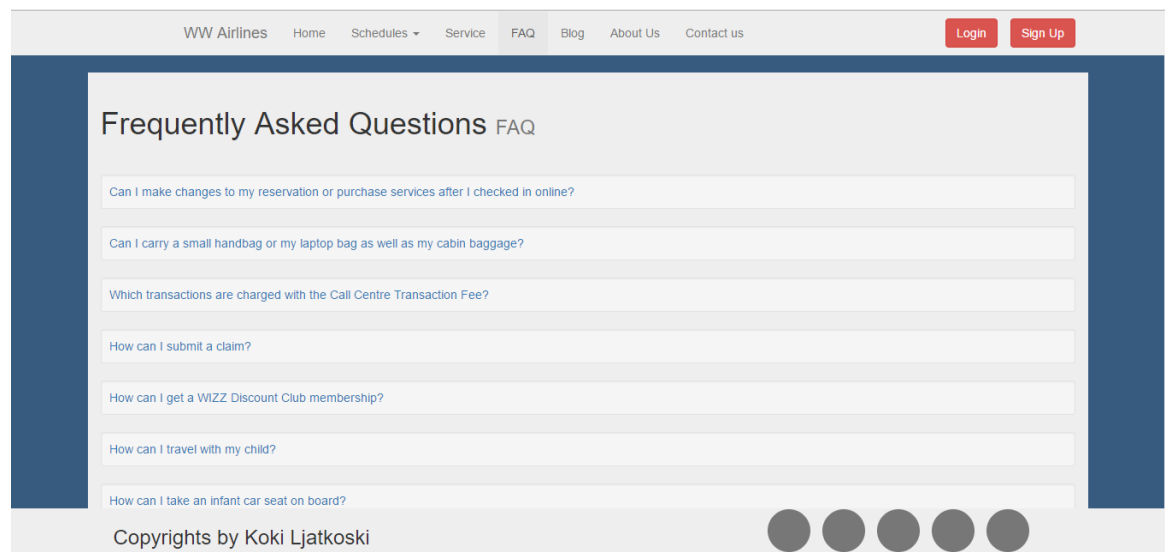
WW Airlines Home Schedules ▾ Service FAQ Blog About Us Contact us Login Sign Up

Frequently Asked Questions FAQ

Can I make changes to my reservation or purchase services after I checked in online?

Can I carry a small handbag or my laptop bag as well as my cabin baggage?

Which transactions are charged with the Call Centre Transaction Fee?

How can I submit a claim?

How can I get a WIZZ Discount Club membership?

How can I travel with my child?

How can I take an infant car seat on board?

Copyrights by Koki Ljatkoski